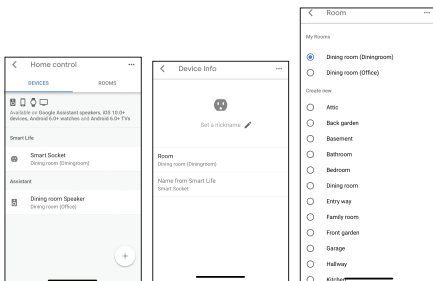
Home control ···

DEVICES ROOMS

Available on Google Assistant speakers, iOS 10.0+ devices, Android 6.0+ watches and Android 6.0+ TVs

Smart Life

Smart Socket
Dining room (Diningroom)

Assistant

Dining room Speaker
Dining room (Office)

+

Device Info ···

Set a nickname

Room
Dining room (Diningroom)

Name from Smart Life
Smart Socket

Room ···

My Rooms

Dining room (Diningroom)

Dining room (Office)

Create new

Attic

Back garden

Basement

Bathroom

Bedroom

Dining room

Entry way

Family room

Front garden

Garage

Hallway

Kitchen